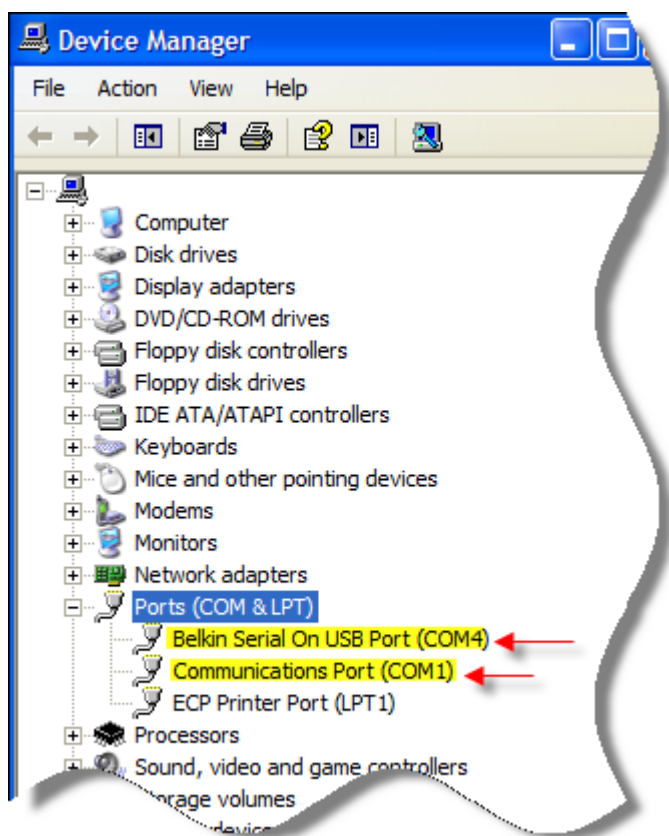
Device Manager

File Action View Help

Computer
Disk drives
Display adapters
DVD/CD-ROM drives
Floppy disk controllers
Floppy disk drives
IDE ATA/ATAPI controllers
Keyboards
Mice and other pointing devices
Modems
Monitors
Network adapters
Ports (COM & LPT)
Belkin Serial On USB Port (COM4)
Communications Port (COM1)
ECP Printer Port (LPT1)
Processors
Sound, video and game controllers
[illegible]orage volumes
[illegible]